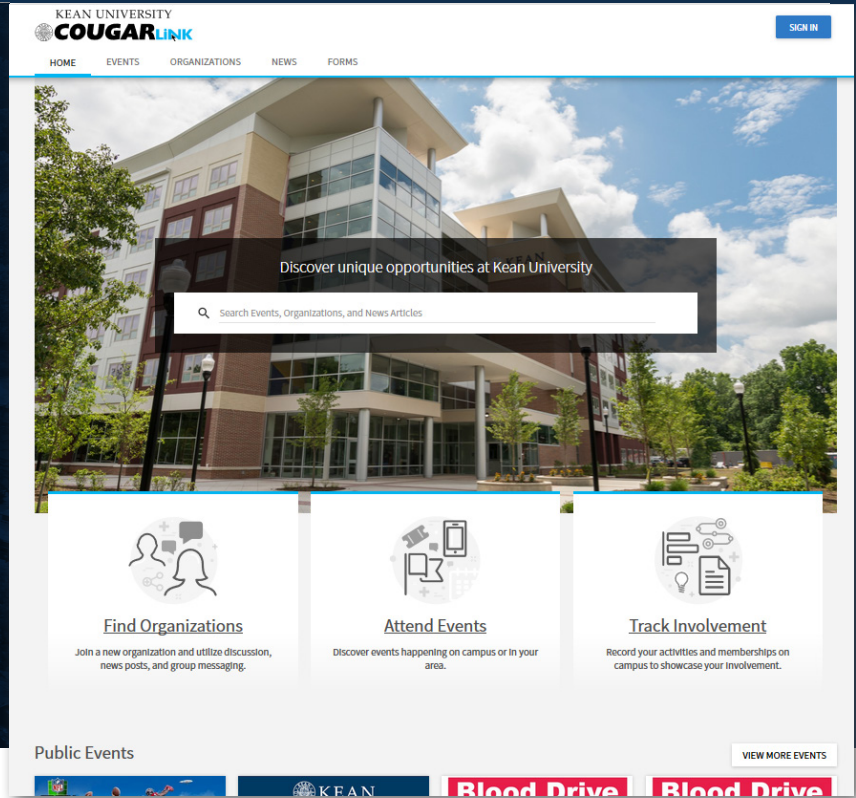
KEAN UNIVERSITY
COUGARLINK

SIGN IN

HOME EVENTS ORGANIZATIONS NEWS FORMS

Discover unique opportunities at Kean University

Search Events, Organizations, and News Articles

Find Organizations

Join a new organization and utilize discussion, news posts, and group messaging.

Attend Events

Discover events happening on campus or in your area.

Track Involvement

Record your activities and memberships on campus to showcase your involvement.

Public Events

VIEW MORE EVENTS

KEAN

Blood Drive

Blood Drive